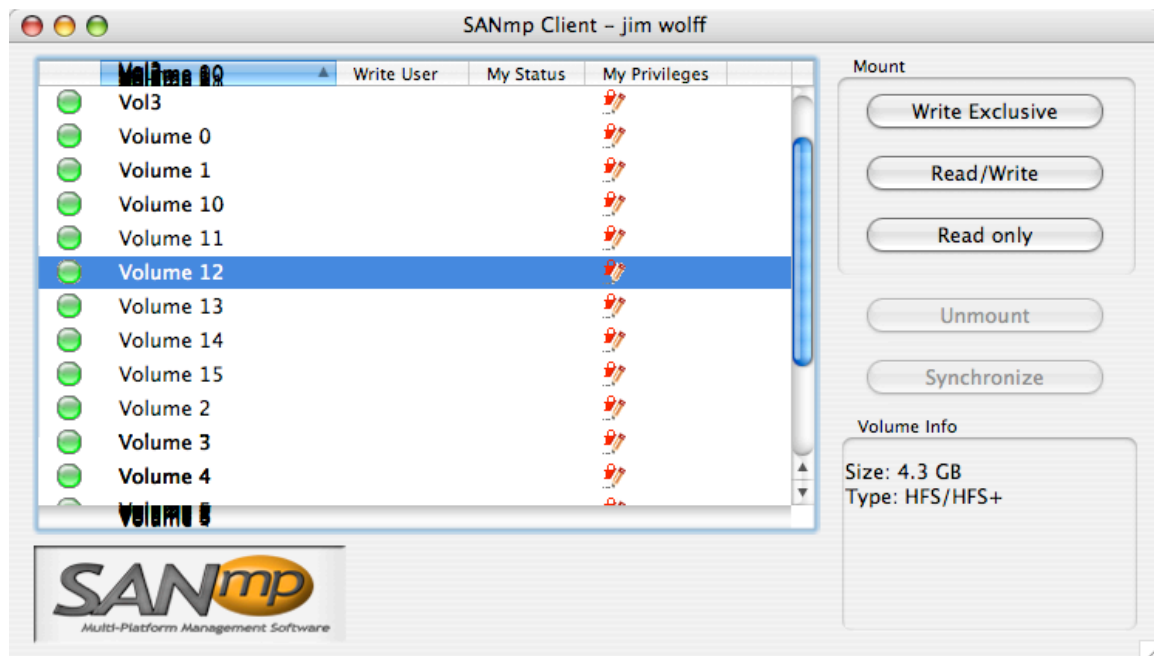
SANmp Client – jim wolff

| | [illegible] | Write User | My Status | My Privileges |
|---|---|---|---|---|
| | Vol3 | | | |
| | Volume 0 | | | |
| | Volume 1 | | | |
| | Volume 10 | | | |
| | Volume 11 | | | |
| | Volume 12 | | | |
| | Volume 13 | | | |
| | Volume 14 | | | |
| | Volume 15 | | | |
| | Volume 2 | | | |
| | Volume 3 | | | |
| | Volume 4 | | | |
| | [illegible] | | | |

SANmp
Multi-Platform Management Software

Mount
Write Exclusive
Read/Write
Read only
Unmount
Synchronize

Volume Info
Size: 4.3 GB
Type: HFS/HFS+